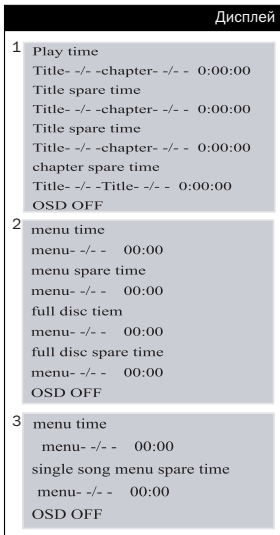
Дисплей

1 Play time
Title- -/- -chapter- -/- - 0:00:00
Title spare time
Title- -/- -chapter- -/- - 0:00:00
Title spare time
Title- -/- -chapter- -/- - 0:00:00
chapter spare time
Title- -/- -Title- -/- - 0:00:00
OSD OFF

2 menu time
menu- -/- - 00:00
menu spare time
menu- -/- - 00:00
full disc tiem
menu- -/- - 00:00
full disc spare time
menu- -/- - 00:00
OSD OFF

3 menu time
menu- -/- - 00:00
single song menu spare time
menu- -/- - 00:00
OSD OFF